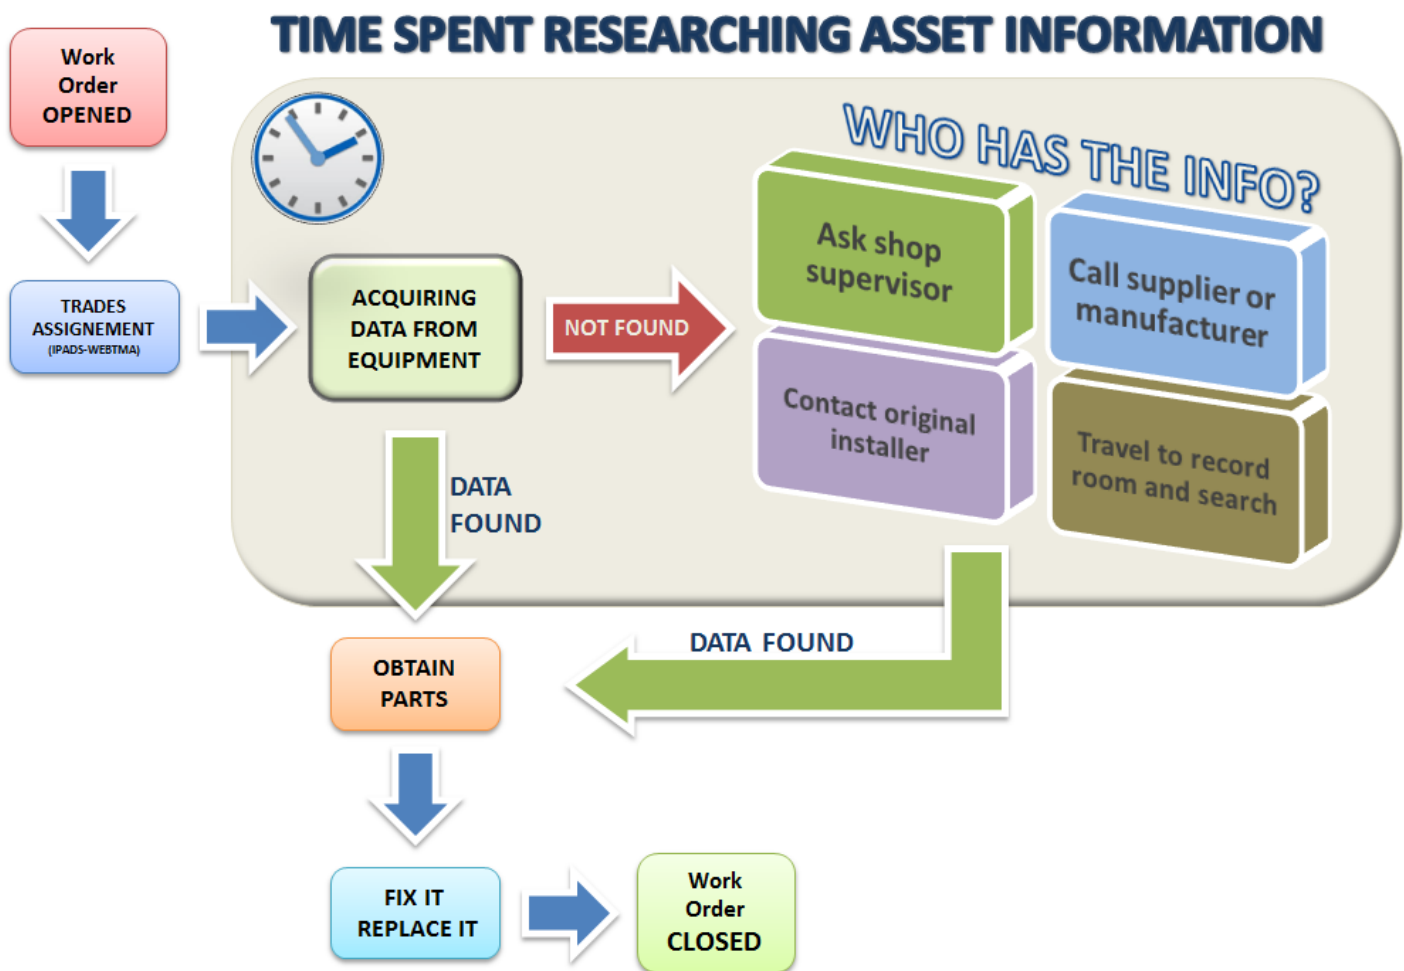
TIME SPENT RESEARCHING ASSET INFORMATION

Work Order OPENED

TRADES ASSIGNEMENT (IPADS-WEBTMA)

ACQUIRING DATA FROM EQUIPMENT

NOT FOUND

WHO HAS THE INFO?

Ask shop supervisor

Call supplier or manufacturer

Contact original installer

Travel to record room and search

DATA FOUND

DATA FOUND

OBTAIN PARTS

FIX IT REPLACE IT

Work Order CLOSED